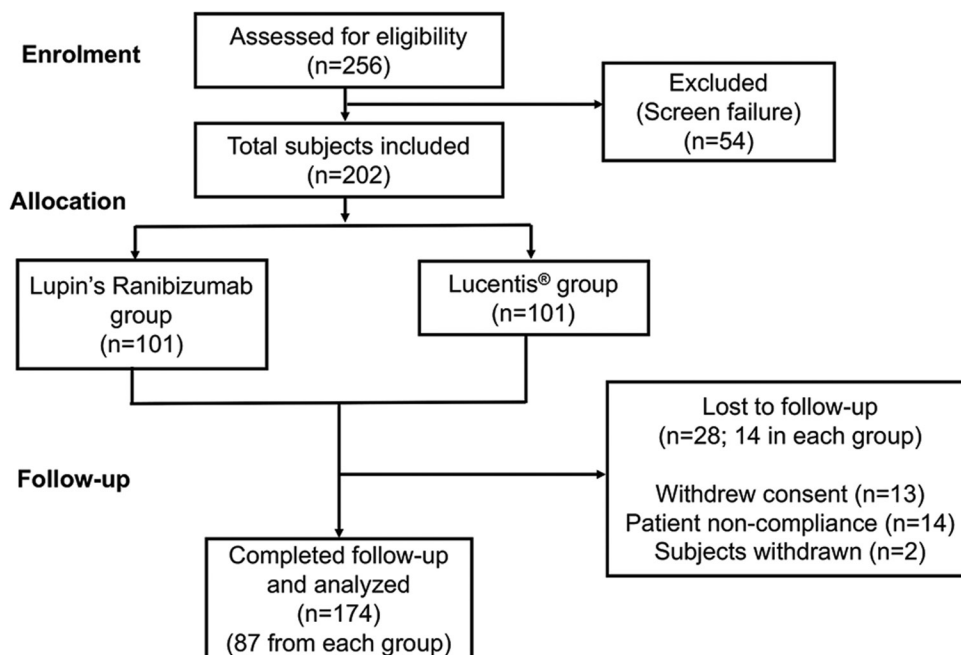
Enrolment

Assessed for eligibility (n=256)

Excluded (Screen failure) (n=54)

Total subjects included (n=202)

Allocation

Lupin's Ranibizumab group (n=101)

Lucentis® group (n=101)

Follow-up

Lost to follow-up (n=28; 14 in each group)

Withdrew consent (n=13)
Patient non-compliance (n=14)
Subjects withdrawn (n=2)

Completed follow-up and analyzed (n=174) (87 from each group)